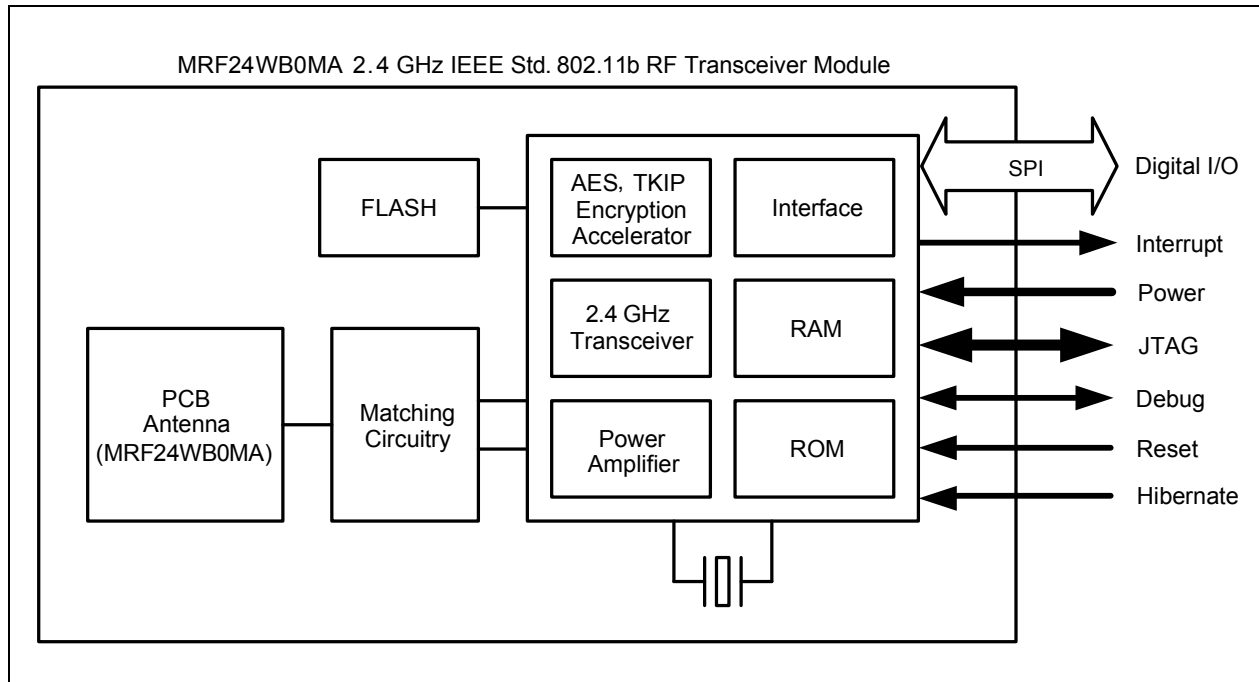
MRF24WB0MA 2.4 GHz IEEE Std. 802.11b RF Transceiver Module

FLASH

AES, TKIP Encryption Accelerator

Interface

SPI

Digital I/O

Interrupt

2.4 GHz Transceiver

RAM

Power

JTAG

PCB Antenna (MRF24WB0MA)

Matching Circuitry

Power Amplifier

ROM

Debug

Reset

Hibernate